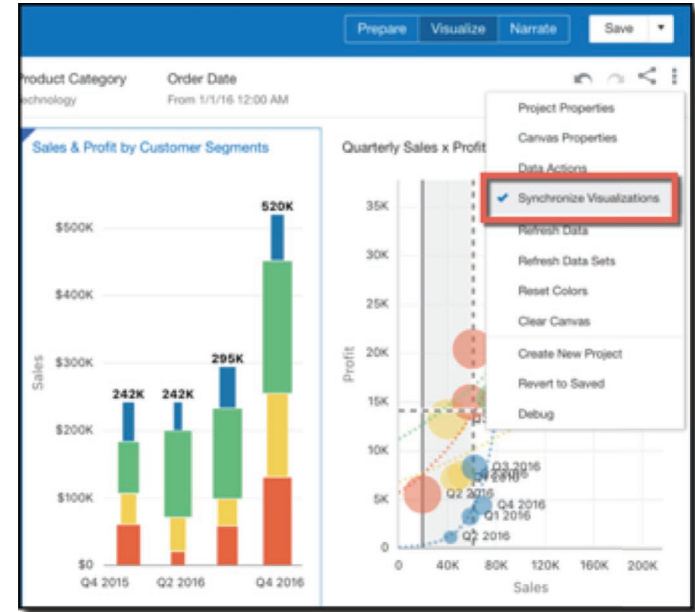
Prepare Visualize Narrate Save

roduct Category
echnology

Order Date
From 1/1/16 12:00 AM

Project Properties
Canvas Properties
Data Actions
✔ Synchronize Visualizations
Refresh Data
Refresh Data Sets
Reset Colors
Clear Canvas
Create New Project
Revert to Saved
Debug

Sales & Profit by Customer Segments

Sales
$500K
$400K
$300K
$200K
$100K
$0

242K 242K 295K 520K

Q4 2015 Q2 2016 Q4 2016

Quarterly Sales x Profit

Profit
35K
30K
25K
20K
15K
10K
5K
0

Q3 2016
Q2 2016
Q4 2016
Q1 2016
Q2 2016

0 40K 80K 120K 160K 200K
Sales